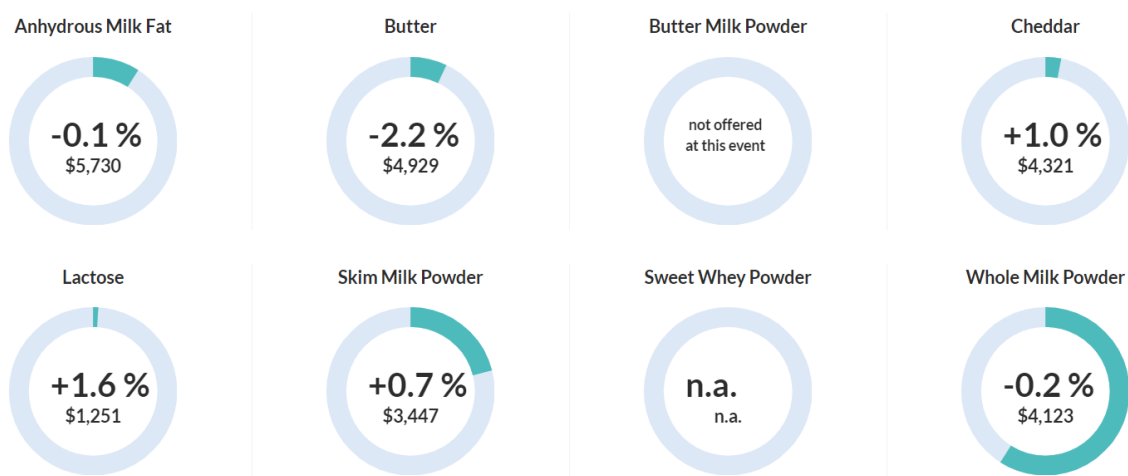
Anhydrous Milk Fat
-0.1 %
$5,730

Butter
-2.2 %
$4,929

Butter Milk Powder
not offered at this event

Cheddar
+1.0 %
$4,321

Lactose
+1.6 %
$1,251

Skim Milk Powder
+0.7 %
$3,447

Sweet Whey Powder
n.a.
n.a.

Whole Milk Powder
-0.2 %
$4,123